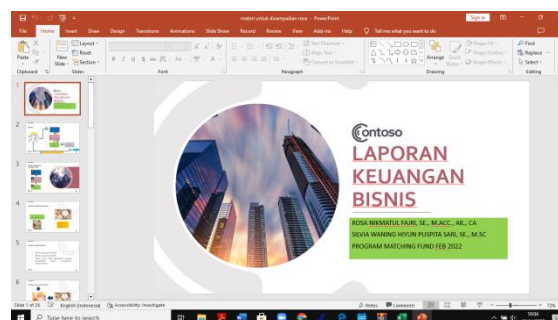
materi untuk disampaikan rosa - PowerPoint

Sign in

File Home Insert Draw Design Transitions Animations Slide Show Record Review View Add-ins Help Tell me what you want to do

Paste

Layout Reset Section

New Slide

Clipboard Slides Font Paragraph Drawing Editing

Text Direction Align Text Convert to SmartArt

Arrange Quick Styles

Shape Fill Shape Outline Shape Effects

Find Replace Select

1 2 3 4 5 6

Contoso

LAPORAN KEUANGAN BISNIS

ROSA NIKMATUL FAJRI, SE., M.ACC., AK., CA
SILVIA WANING HYUN PUSPITA SARI, SE., M.SC
PROGRAM MATCHING FUND FEB 2022

Slide 1 of 26 English (Indonesia) Accessibility: Investigate

Notes Comments

Type here to search